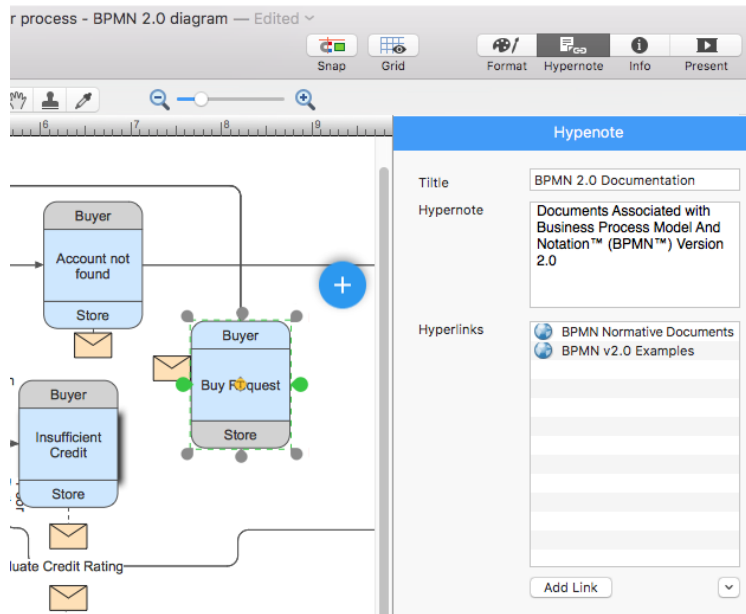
r process - BPMN 2.0 diagram — Edited

Snap Grid

Format Hypernote Info Present

6 7 8 9

Hypenote

Tiltle BPMN 2.0 Documentation

Hypernote Documents Associated with Business Process Model And Notation™ (BPMN™) Version 2.0

Hyperlinks BPMN Normative Documents
BPMN v2.0 Examples

Add Link

Buyer
Account not found
Store

Buyer
Buy R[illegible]quest
Store

Buyer
Insufficient Credit
Store

luate Credit Rating